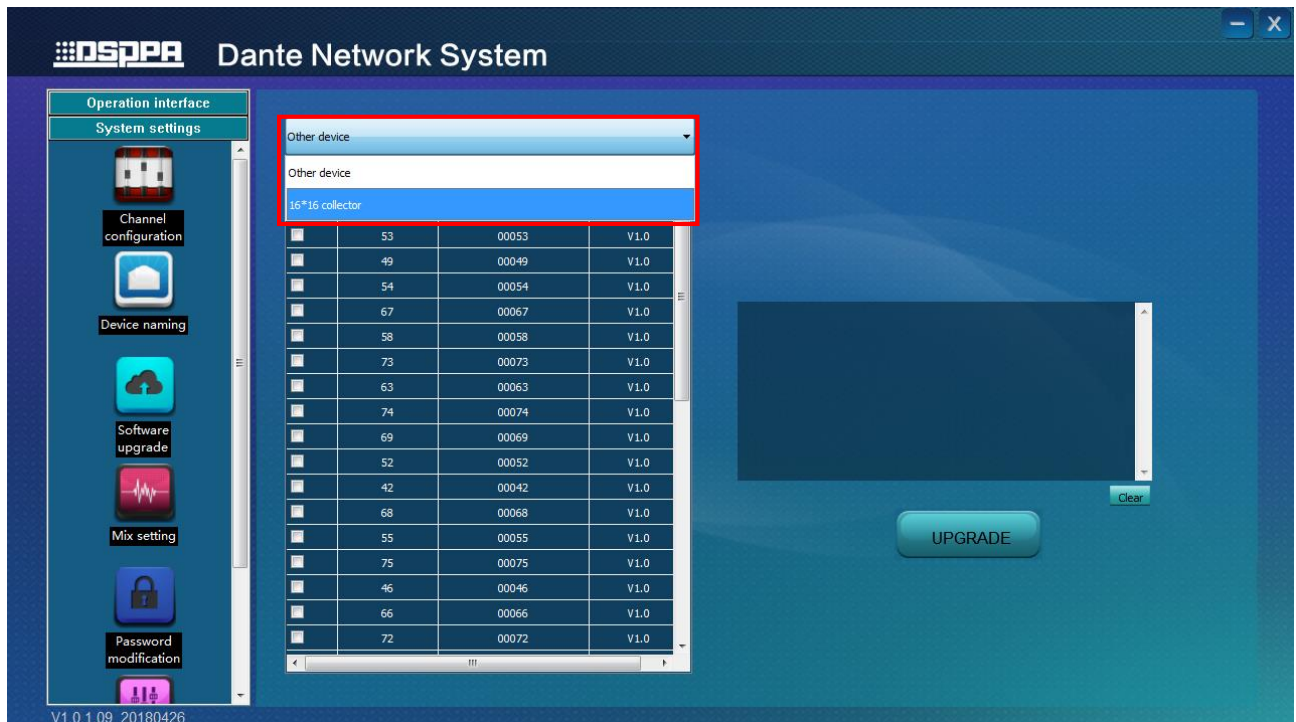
DSPPA Dante Network System

Operation interface
System settings

Channel configuration
Device naming
Software upgrade
Mix setting
Password modification

Other device
Other device
16*16 collector

| | 53 | 00053 | V1.0 |
|---|---|---|---|
| | 49 | 00049 | V1.0 |
| | 54 | 00054 | V1.0 |
| | 67 | 00067 | V1.0 |
| | 58 | 00058 | V1.0 |
| | 73 | 00073 | V1.0 |
| | 63 | 00063 | V1.0 |
| | 74 | 00074 | V1.0 |
| | 69 | 00069 | V1.0 |
| | 52 | 00052 | V1.0 |
| | 42 | 00042 | V1.0 |
| | 68 | 00068 | V1.0 |
| | 55 | 00055 | V1.0 |
| | 75 | 00075 | V1.0 |
| | 46 | 00046 | V1.0 |
| | 66 | 00066 | V1.0 |
| | 72 | 00072 | V1.0 |

Clear
UPGRADE

V1.0.1.09_20180426